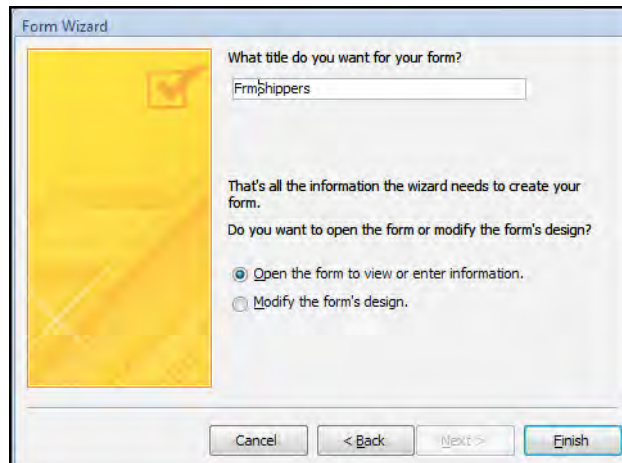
Form Wizard

What title do you want for your form?

FrmShippers

That's all the information the wizard needs to create your form.

Do you want to open the form or modify the form's design?

Open the form to view or enter information.

Modify the form's design.

Cancel

< Back

Next >

Finish